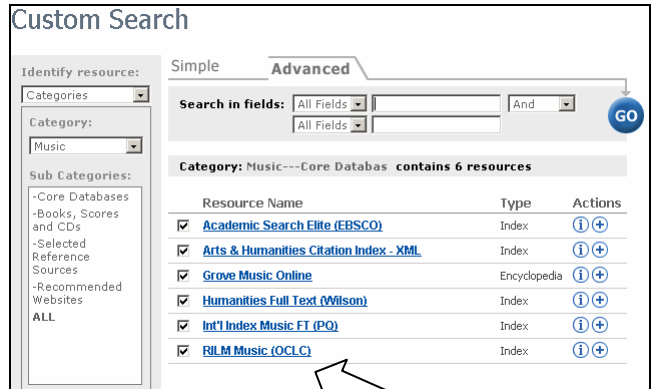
Custom Search

Identify resource:

Categories

Category:

Music

Sub Categories:

-Core Databases
-Books, Scores and CDs
-Selected Reference Sources
-Recommended Websites
ALL

Simple Advanced

Search in fields: All Fields And
All Fields

GO

Category: Music---Core Databas contains 6 resources

| | Resource Name | Type | Actions |
|---|---|---|---|
| ☑ | Academic Search Elite (EBSCO) | Index | ⓘ⊕ |
| ☑ | Arts & Humanities Citation Index - XML | Index | ⓘ⊕ |
| ☑ | Grove Music Online | Encyclopedia | ⓘ⊕ |
| ☑ | Humanities Full Text (Wilson) | Index | ⓘ⊕ |
| ☑ | Int'l Index Music FT (PQ) | Index | ⓘ⊕ |
| ☑ | RILM Music (OCLC) | Index | ⓘ⊕ |